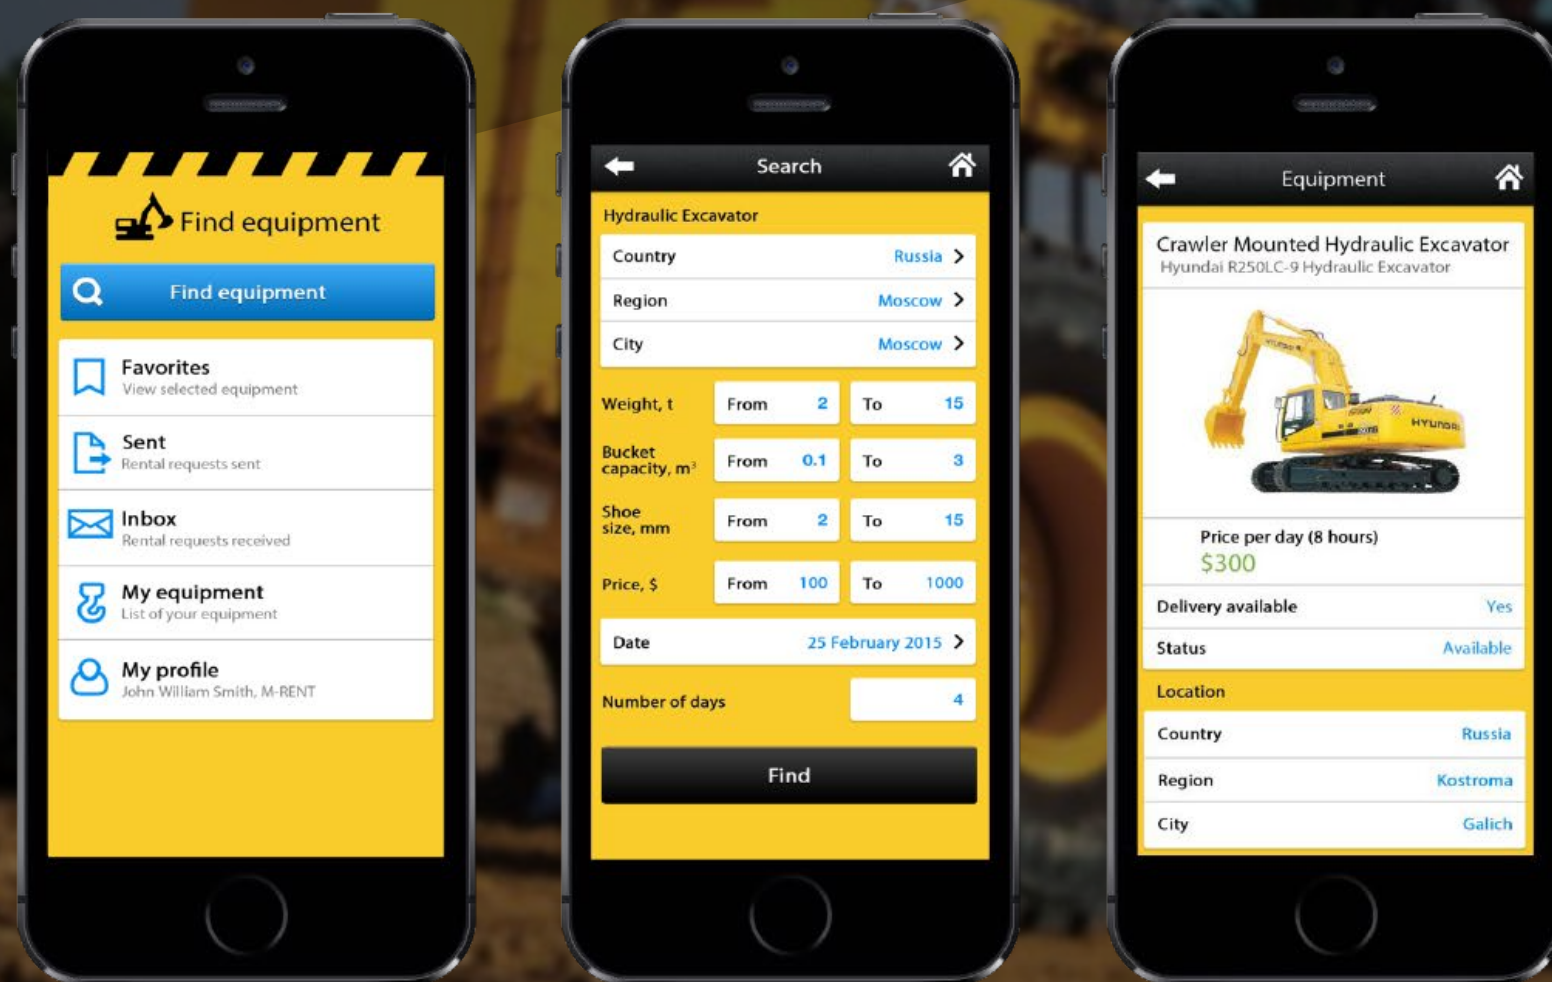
Find equipment

Find equipment

Favorites
View selected equipment

Sent
Rental requests sent

Inbox
Rental requests received

My equipment
List of your equipment

My profile
John William Smith, M-RENT

Search

Hydraulic Excavator

| Country | Russia |
|---|---|
| Region | Moscow |
| City | Moscow |

| | | |
|---|---|---|
| Weight, t | From 2 | To 15 |
| Bucket capacity, $m^3$ | From 0.1 | To 3 |
| Shoe size, mm | From 2 | To 15 |
| Price, $ | From 100 | To 1000 |

Date 25 February 2015

Number of days 4

Find

Equipment

Crawler Mounted Hydraulic Excavator
Hyundai R250LC-9 Hydraulic Excavator

HYUNDAI

Price per day (8 hours)
$300

| Delivery available | Yes |
|---|---|
| Status | Available |

Location

| Country | Russia |
|---|---|
| Region | Kostroma |
| City | Galich |